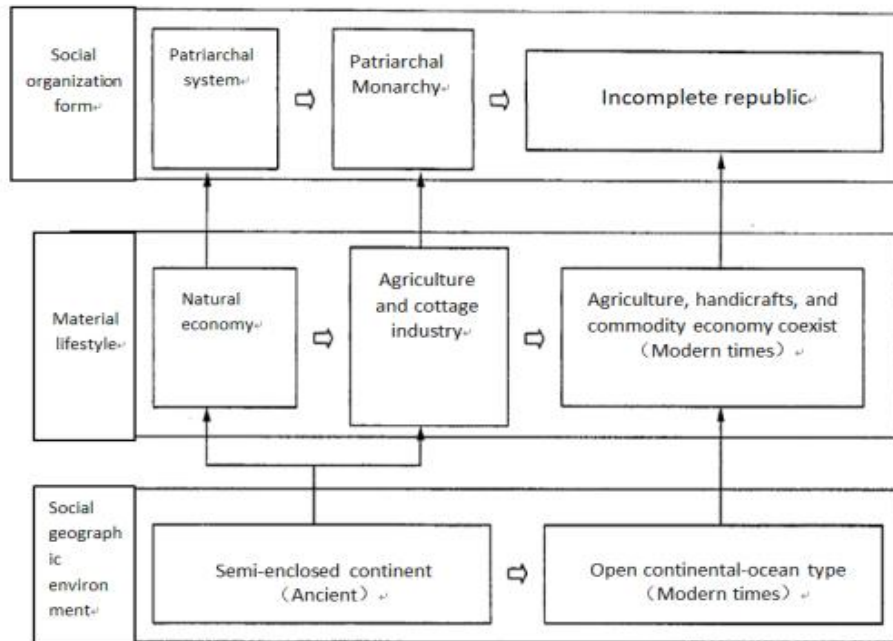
Social organization form

Patriarchal system ⇨ Patriarchal Monarchy ⇨ Incomplete republic

Material lifestyle

Natural economy ⇨ Agriculture and cottage industry ⇨ Agriculture, handicrafts, and commodity economy coexist （Modern times）

Social geographic environment

Semi-enclosed continent （Ancient） ⇨ Open continental-ocean type （Modern times）